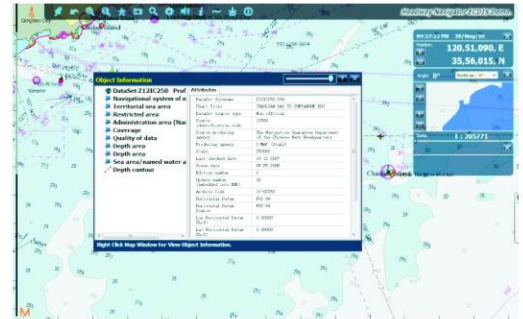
Headway Navigator ECDIS Demo

Object Information

DataSet Z12IC250 Prof

Navigational system of m

Territorial sea area

Restricted area

Administration area (Nor

Coverage

Quality of data

Depth area

Depth area

Sea area/named water a

Depth contour

Attributes

Right Click Map Window for View Object Information.

04:17:22 PM 20/May/00

120,51,090, E

35,56,015, N

Angle 0°

North up

1 : 205771

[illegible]